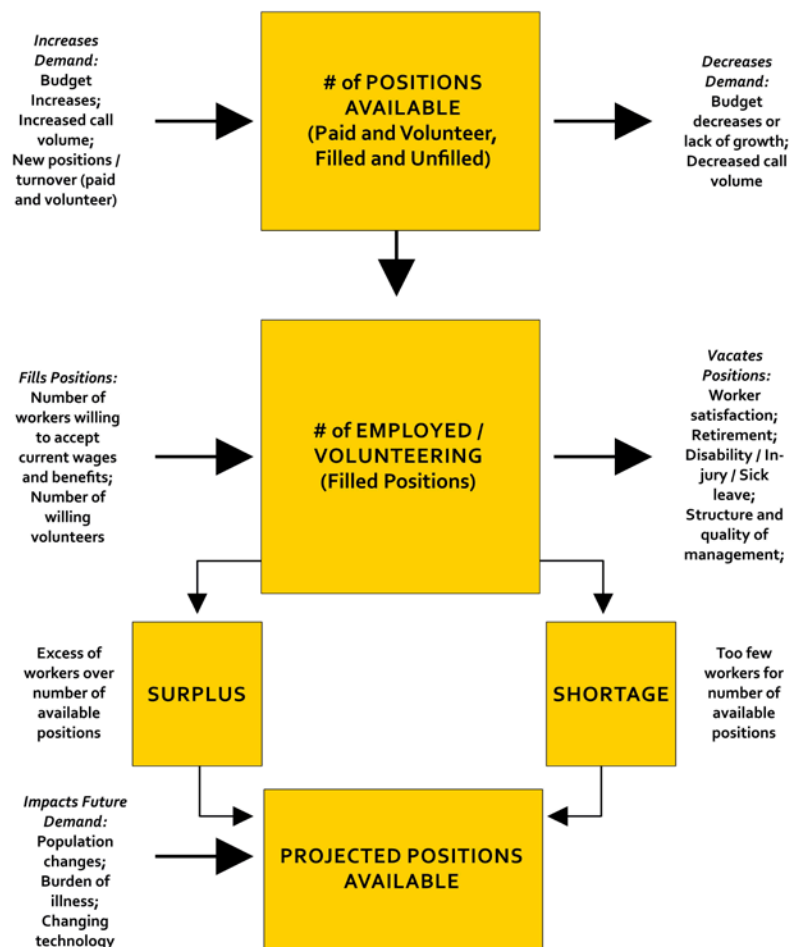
*Increases Demand:* Budget Increases; Increased call volume; New positions / turnover (paid and volunteer)

# of POSITIONS AVAILABLE (Paid and Volunteer, Filled and Unfilled)

*Decreases Demand:* Budget decreases or lack of growth; Decreased call volume

*Fills Positions:* Number of workers willing to accept current wages and benefits; Number of willing volunteers

# of EMPLOYED / VOLUNTEERING (Filled Positions)

*Vacates Positions:* Worker satisfaction; Retirement; Disability / Injury / Sick leave; Structure and quality of management;

Excess of workers over number of available positions

SURPLUS

SHORTAGE

Too few workers for number of available positions

*Impacts Future Demand:* Population changes; Burden of illness; Changing technology

PROJECTED POSITIONS AVAILABLE